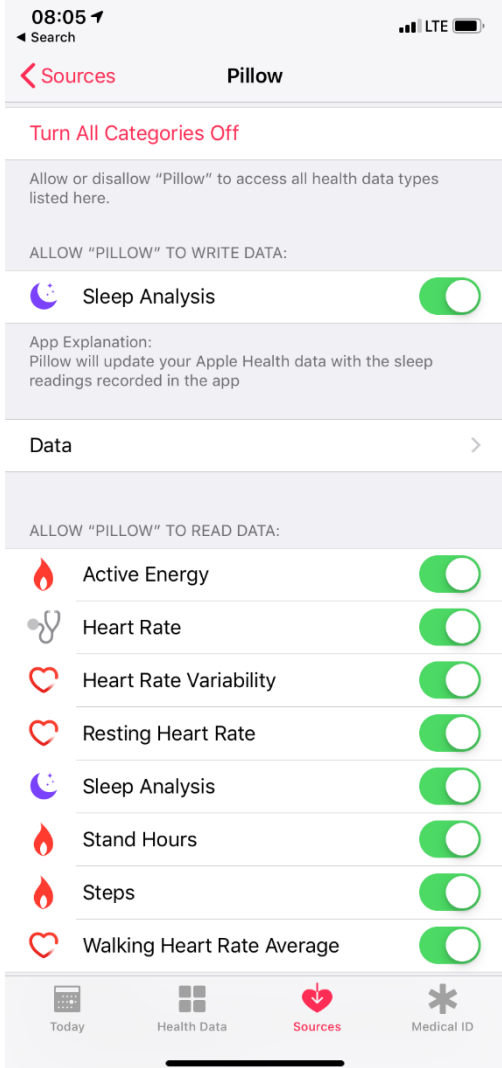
08:05
◀ Search
LTE

Sources
Pillow

Turn All Categories Off

Allow or disallow "Pillow" to access all health data types listed here.

ALLOW "PILLOW" TO WRITE DATA:

Sleep Analysis

App Explanation:
Pillow will update your Apple Health data with the sleep readings recorded in the app

Data

ALLOW "PILLOW" TO READ DATA:

Active Energy

Heart Rate

Heart Rate Variability

Resting Heart Rate

Sleep Analysis

Stand Hours

Steps

Walking Heart Rate Average

Today
Health Data
Sources
Medical ID